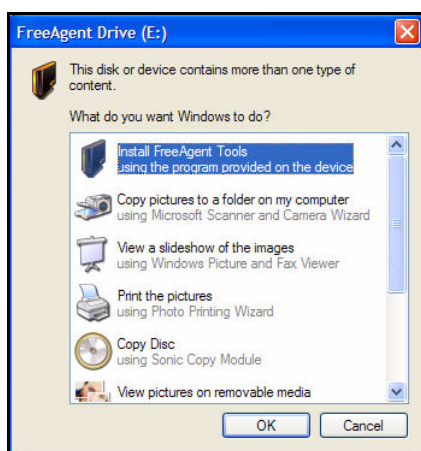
FreeAgent Drive (E:)

This disk or device contains more than one type of content.

What do you want Windows to do?

Install FreeAgent Tools
using the program provided on the device

Copy pictures to a folder on my computer
using Microsoft Scanner and Camera Wizard

View a slideshow of the images
using Windows Picture and Fax Viewer

Print the pictures
using Photo Printing Wizard

Copy Disc
using Sonic Copy Module

View pictures on removable media

OK
Cancel